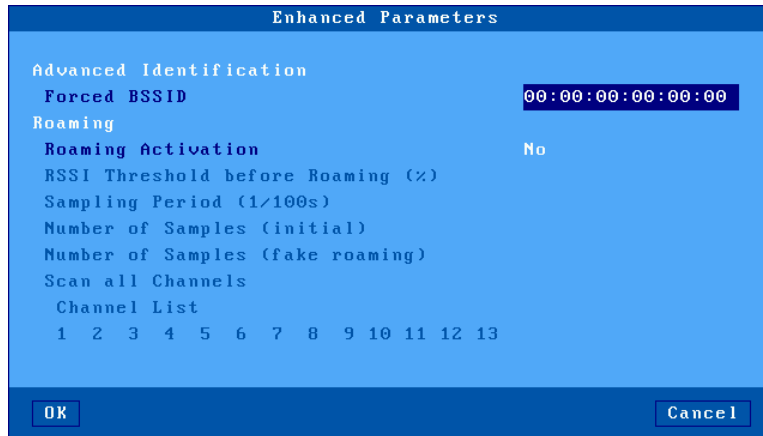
Enhanced Parameters

Advanced Identification

Forced BSSID 00:00:00:00:00:00

Roaming

Roaming Activation No

RSSI Threshold before Roaming (%)

Sampling Period (1/100s)

Number of Samples (initial)

Number of Samples (fake roaming)

Scan all Channels

Channel List

1 2 3 4 5 6 7 8 9 10 11 12 13

OK

Cancel